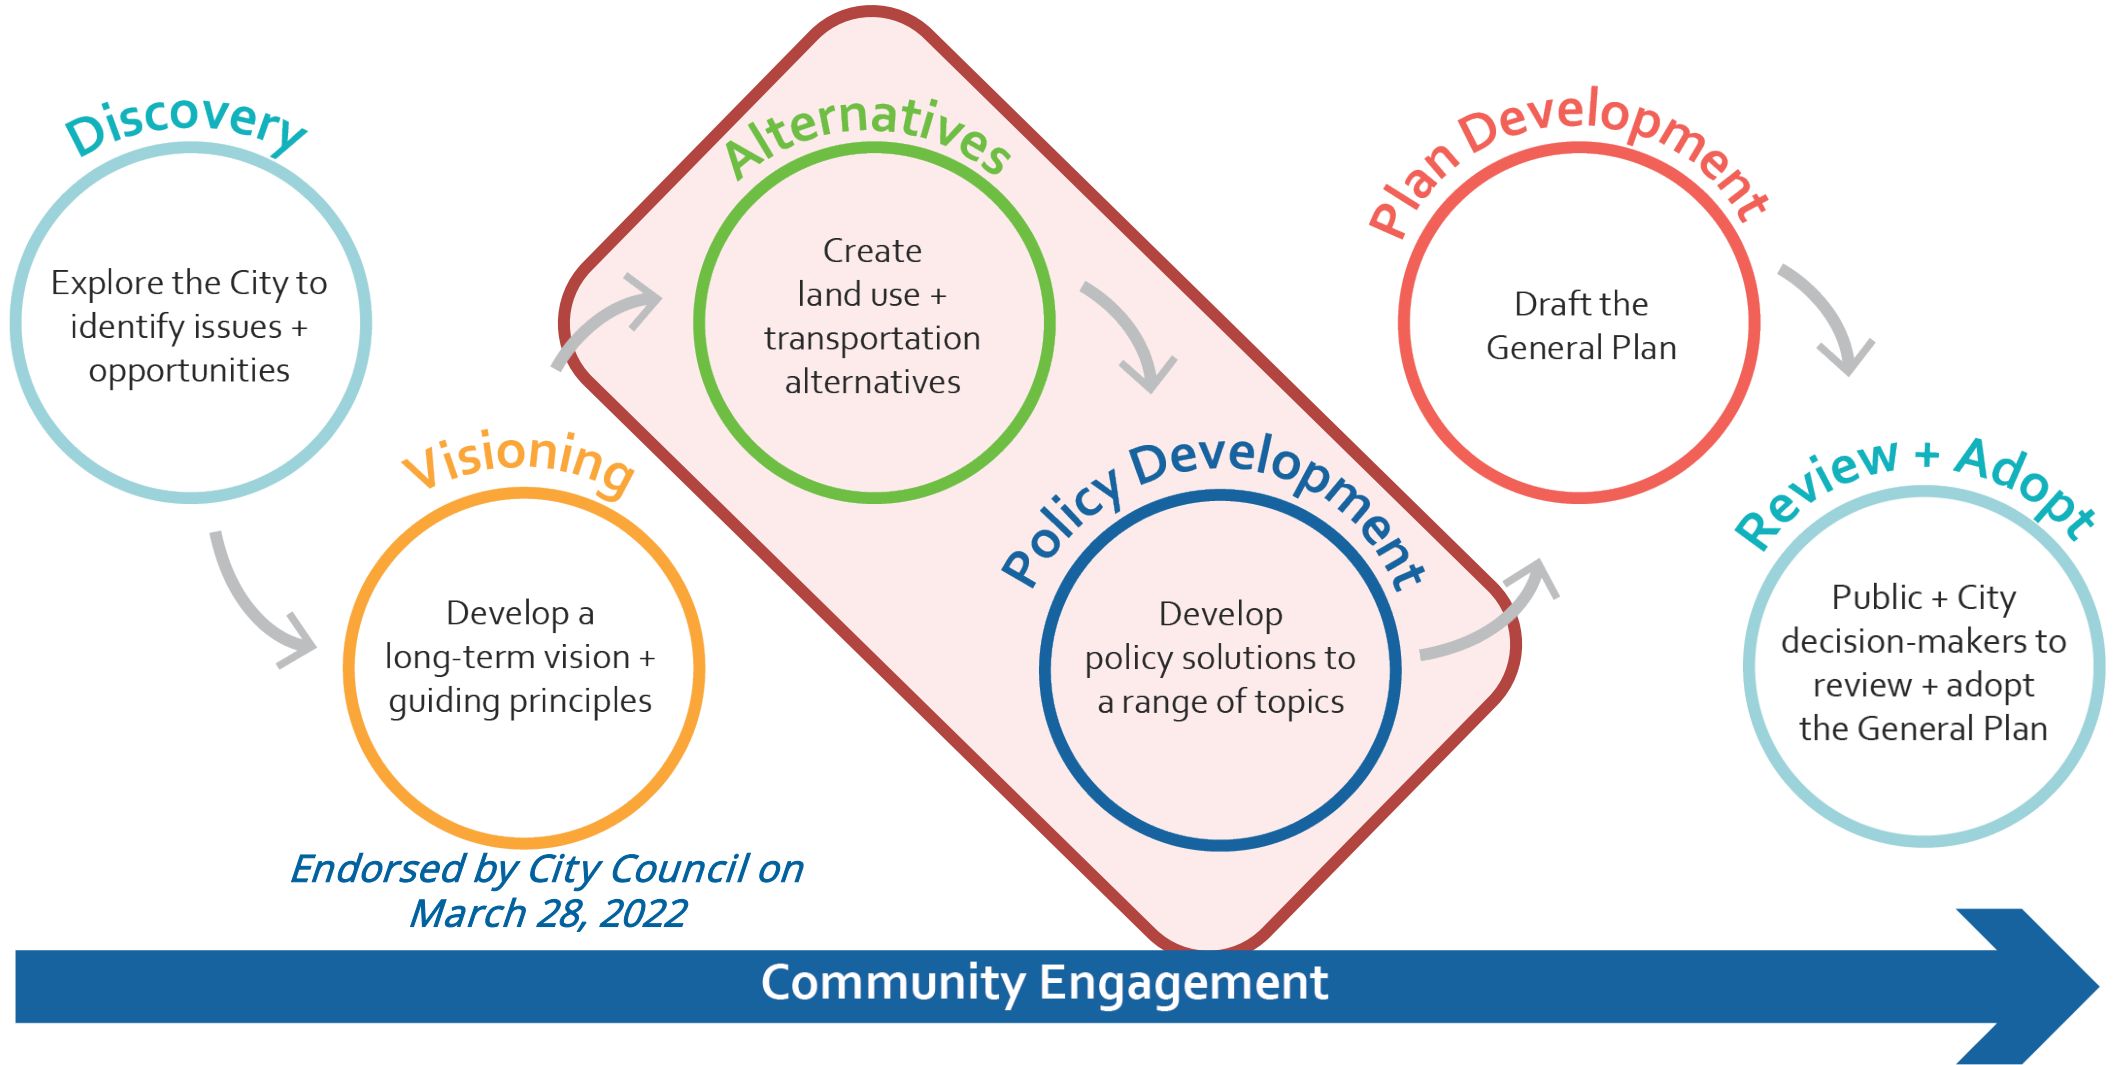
Discovery

Explore the City to identify issues + opportunities

Visioning

Develop a long-term vision + guiding principles

Endorsed by City Council on March 28, 2022

Alternatives

Create land use + transportation alternatives

Policy Development

Develop policy solutions to a range of topics

Plan Development

Draft the General Plan

Review + Adopt

Public + City decision-makers to review + adopt the General Plan

Community Engagement